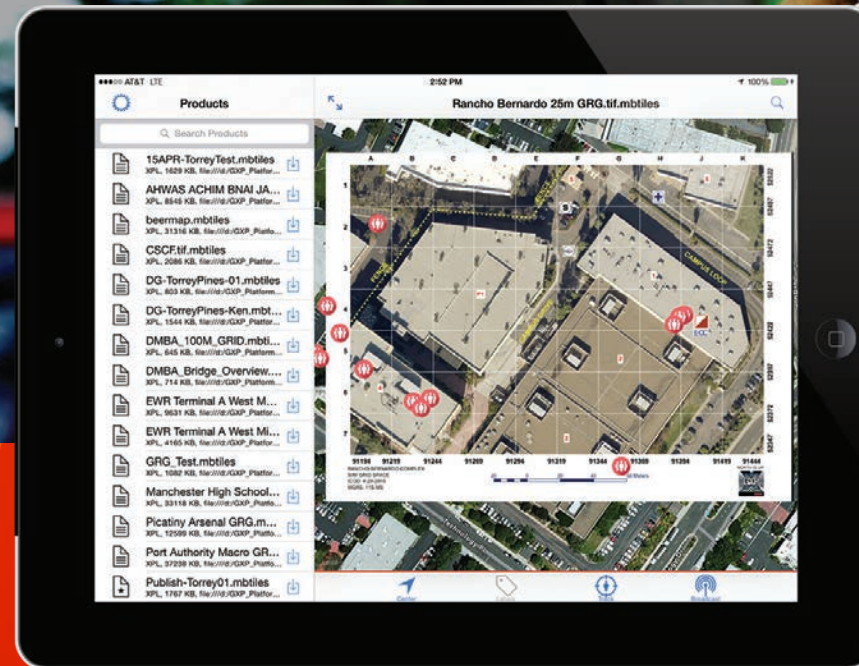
●●●○○ AT&T LTE

2:52 PM

100%

Products

Rancho Bernardo 25m GRG.tif.mbtiles

Search Products

15APR-TorreyTest.mbtiles
XPL, 1629 KB, file:///d:/GXP_Platfor...

AHWAS ACHIM BNAI JA...
XPL, 8545 KB, file:///d:/GXP_Platfor...

beermap.mbtiles
XPL, 31316 KB, file:///d:/GXP_Platfor...

CSCF.tif.mbtiles
XPL, 2086 KB, file:///d:/GXP_Platfor...

DG-TorreyPines-01.mbtiles
XPL, 403 KB, file:///d:/GXP_Platform...

DG-TorreyPines-Ken.mbt...
XPL, 1544 KB, file:///d:/GXP_Platform...

DMBA_100M_GRID.mbti...
XPL, 645 KB, file:///d:/GXP_Platform...

DMBA_Bridge_Overview....
XPL, 714 KB, file:///d:/GXP_Platform...

EWR Terminal A West M...
XPL, 9631 KB, file:///d:/GXP_Platfor...

EWR Terminal A West Mi...
XPL, 4165 KB, file:///d:/GXP_Platfor...

GRG_Test.mbtiles
XPL, 1082 KB, file:///d:/GXP_Platfor...

Manchester High School...
XPL, 33118 KB, file:///d:/GXP_Platfor...

Picatiny Arsenal GRG.m...
XPL, 12599 KB, file:///d:/GXP_Platfor...

Port Authority Macro GR...
XPL, 37238 KB, file:///d:/GXP_Platfor...

Publish-Torrey01.mbtiles
XPL, 1767 KB, file:///d:/GXP_Platfor...

A B C D E F G H I J K

1 2 3 4 5 6 7

CAMPUS POINT

91194 91219 91244 91269 91294 91319 91344 91369 91394 91419 91444

Center Label Track Broadcast